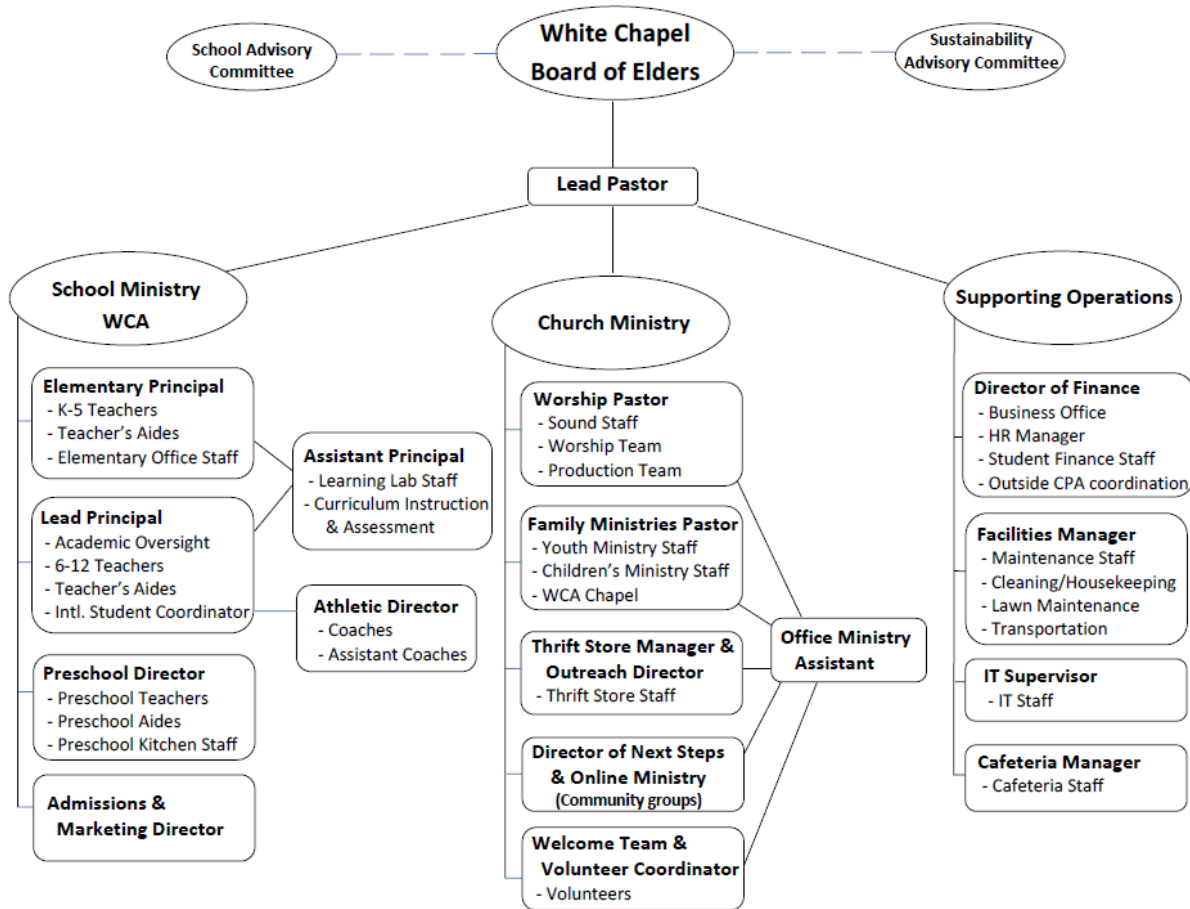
School Advisory Committee

White Chapel Board of Elders

Sustainability Advisory Committee

Lead Pastor

School Ministry WCA

Church Ministry

Supporting Operations

Elementary Principal
- K-5 Teachers
- Teacher's Aides
- Elementary Office Staff

Lead Principal
- Academic Oversight
- 6-12 Teachers
- Teacher's Aides
- Intl. Student Coordinator

Preschool Director
- Preschool Teachers
- Preschool Aides
- Preschool Kitchen Staff

Admissions & Marketing Director

Assistant Principal
- Learning Lab Staff
- Curriculum Instruction & Assessment

Athletic Director
- Coaches
- Assistant Coaches

Worship Pastor
- Sound Staff
- Worship Team
- Production Team

Family Ministries Pastor
- Youth Ministry Staff
- Children's Ministry Staff
- WCA Chapel

Thrift Store Manager & Outreach Director
- Thrift Store Staff

Director of Next Steps & Online Ministry
(Community groups)

Welcome Team & Volunteer Coordinator
- Volunteers

Office Ministry Assistant

Director of Finance
- Business Office
- HR Manager
- Student Finance Staff
- Outside CPA coordination

Facilities Manager
- Maintenance Staff
- Cleaning/Housekeeping
- Lawn Maintenance
- Transportation

IT Supervisor
- IT Staff

Cafeteria Manager
- Cafeteria Staff